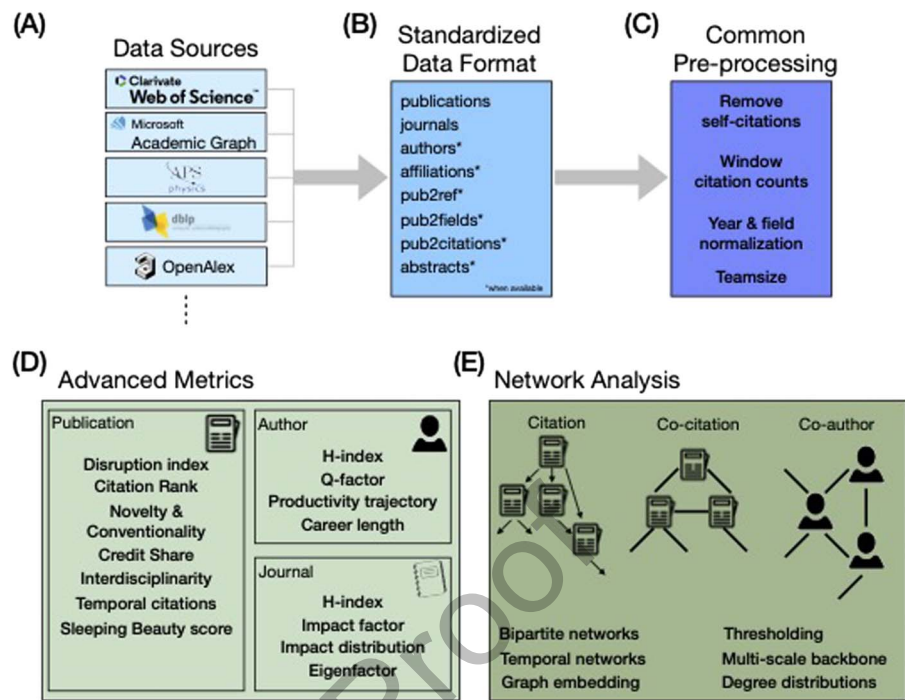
(A)
Data Sources

Clarivate Web of Science

Microsoft Academic Graph

APS physics

dblp

OpenAlex

⋮

(B)
Standardized Data Format

publications
journals
authors*
affiliations*
pub2ref*
pub2fields*
pub2citations*
abstracts*

*when available

(C)
Common Pre-processing

Remove self-citations

Window citation counts

Year & field normalization

Teamsize

(D)
Advanced Metrics

Publication
Disruption index
Citation Rank
Novelty & Conventionality
Credit Share
Interdisciplinarity
Temporal citations
Sleeping Beauty score

Author
H-index
Q-factor
Productivity trajectory
Career length

Journal
H-index
Impact factor
Impact distribution
Eigenfactor

(E)
Network Analysis

Citation

Co-citation

Co-author

Bipartite networks
Temporal networks
Graph embedding

Thresholding
Multi-scale backbone
Degree distributions

Proof